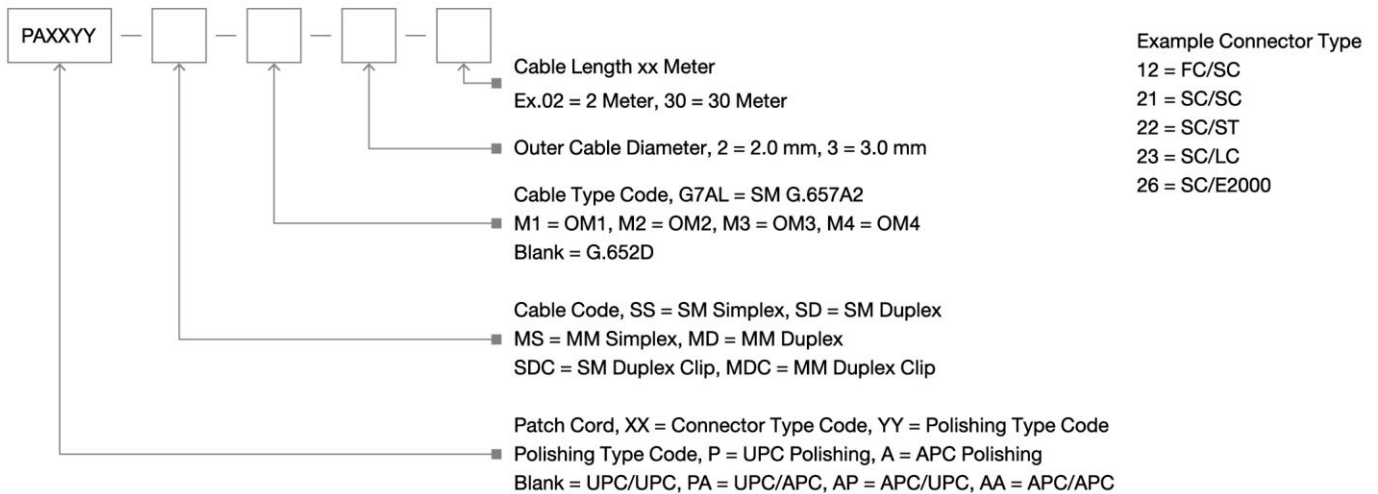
PAXXYY — — — —

Cable Length xx Meter
Ex.02 = 2 Meter, 30 = 30 Meter

Outer Cable Diameter, 2 = 2.0 mm, 3 = 3.0 mm

Cable Type Code, G7AL = SM G.657A2
M1 = OM1, M2 = OM2, M3 = OM3, M4 = OM4
Blank = G.652D

Cable Code, SS = SM Simplex, SD = SM Duplex
MS = MM Simplex, MD = MM Duplex
SDC = SM Duplex Clip, MDC = MM Duplex Clip

Patch Cord, XX = Connector Type Code, YY = Polishing Type Code
Polishing Type Code, P = UPC Polishing, A = APC Polishing
Blank = UPC/UPC, PA = UPC/APC, AP = APC/UPC, AA = APC/APC

Example Connector Type
12 = FC/SC
21 = SC/SC
22 = SC/ST
23 = SC/LC
26 = SC/E2000